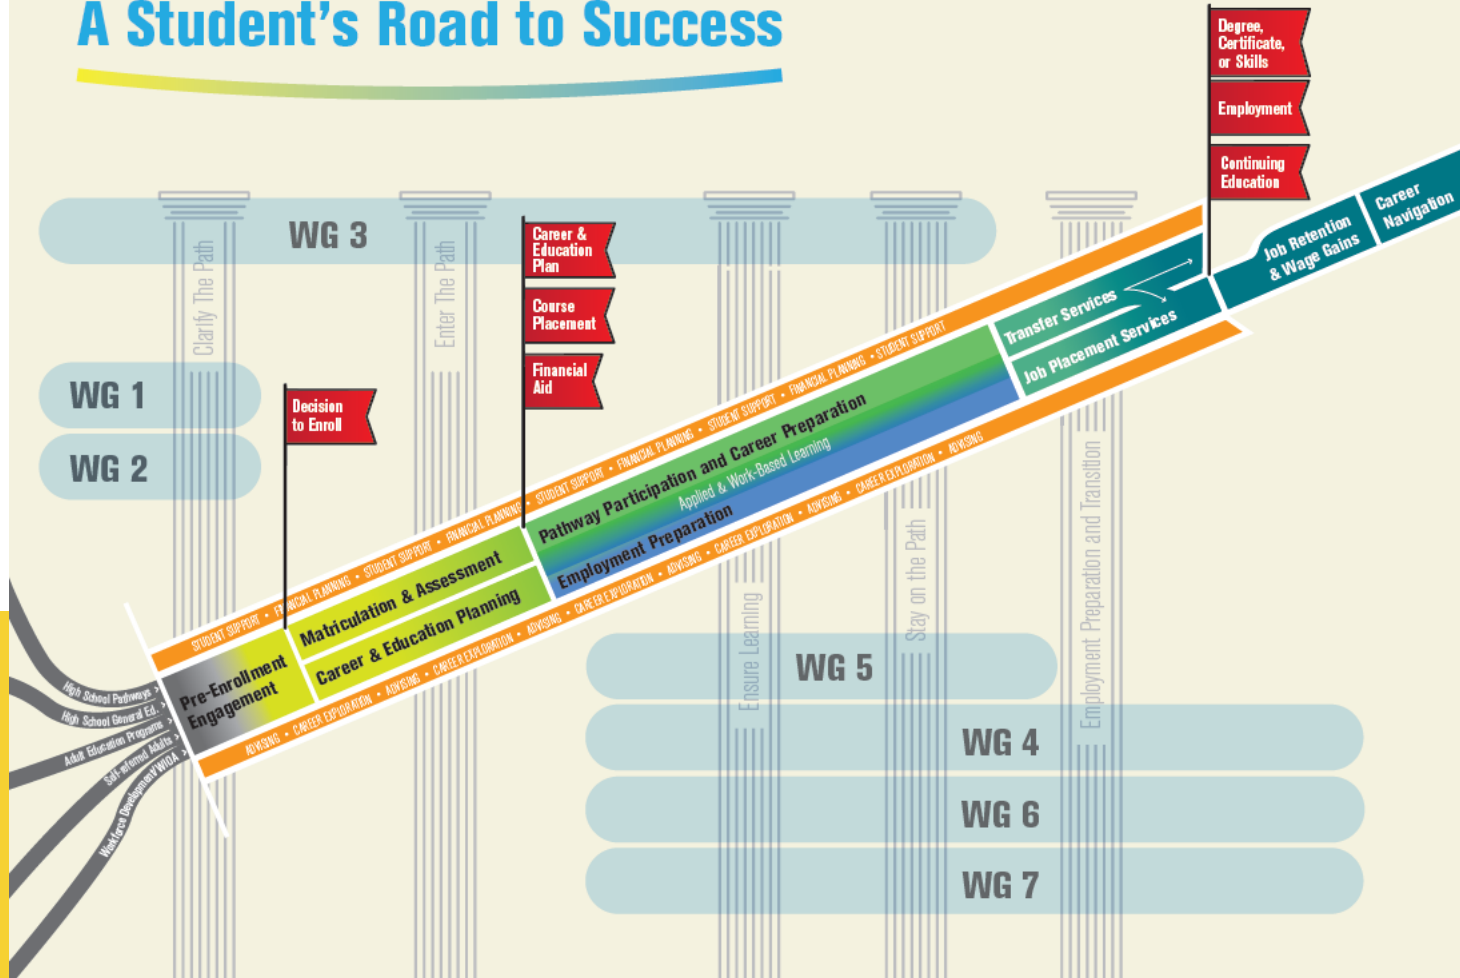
A Student's Road to Success

Degree, Certificate, or Skills

Employment

Continuing Education

WG 3

Clarify The Path

Enter The Path

Career & Education Plan

Course Placement

Financial Aid

WG 1

WG 2

Decision to Enroll

Career Navigation

Job Retention & Wage Gains

Transfer Services

Job Placement Services

STUDENT SUPPORT • FINANCIAL PLANNING • STUDENT SUPPORT • FINANCIAL PLANNING • STUDENT SUPPORT • FINANCIAL PLANNING • STUDENT SUPPORT • FINANCIAL PLANNING • STUDENT SUPPORT

Pathway Participation and Career Preparation

Applied & Work-Based Learning

Employment Preparation

Matriculation & Assessment

Career & Education Planning

Pre-Enrollment Engagement

ADVISING • CAREER EXPLORATION • ADVISING • CAREER EXPLORATION • ADVISING • CAREER EXPLORATION • ADVISING • CAREER EXPLORATION • ADVISING • CAREER EXPLORATION • ADVISING • CAREER EXPLORATION • ADVISING

High School Pathways

High School General Ed.

Adult Education Programs

Self-referred Adults

Workforce Development/WIOA

Ensure Learning

Stay on the Path

Employment Preparation and Transition

WG 5

WG 4

WG 6

WG 7